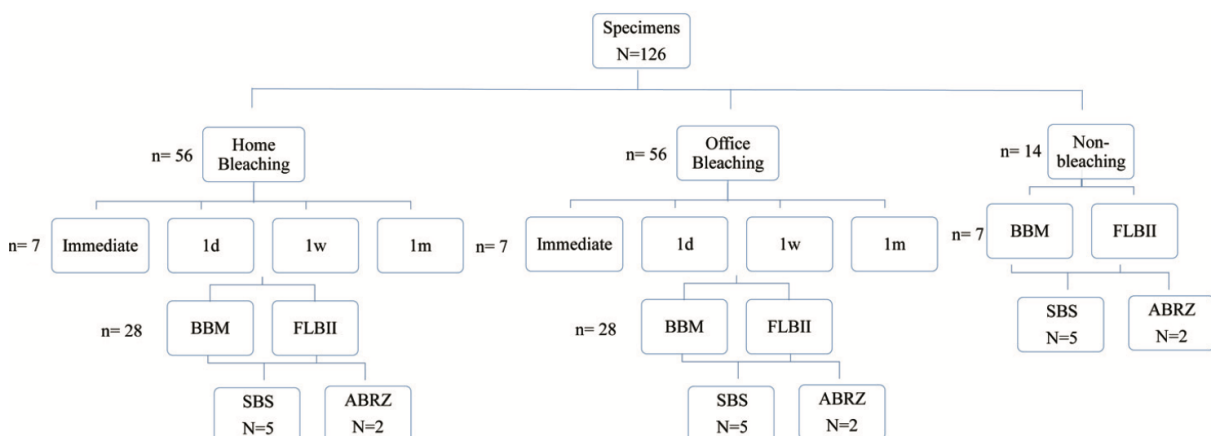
Specimens
N=126

n= 56 Home Bleaching

n= 7 Immediate 1d 1w 1m

n= 28 BBM FLBII

SBS N=5 ABRZ N=2

n= 56 Office Bleaching

n= 7 Immediate 1d 1w 1m

n= 28 BBM FLBII

SBS N=5 ABRZ N=2

n= 14 Non-bleaching

n= 7 BBM FLBII

SBS N=5 ABRZ N=2